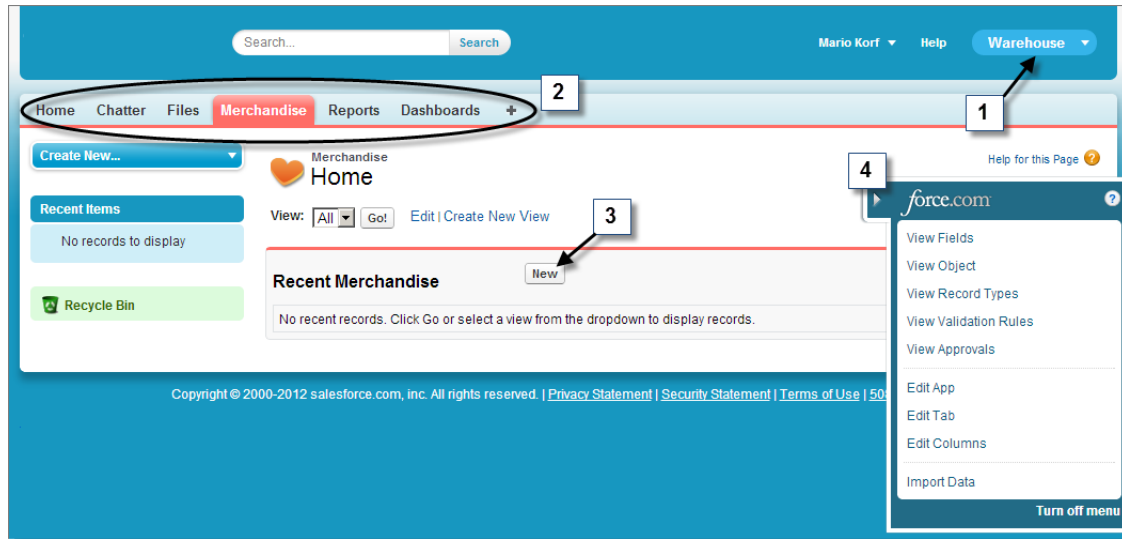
Search... Search

Mario Korf ▼ Help Warehouse ▼

1

2

Home Chatter Files Merchandise Reports Dashboards +

Create New... ▼

Recent Items

No records to display

Recycle Bin

Merchandise
Home

View: All Go! Edit | Create New View

3

Help for this Page

4

Recent Merchandise New

No recent records. Click Go or select a view from the dropdown to display records.

force.com

View Fields
View Object
View Record Types
View Validation Rules
View Approvals

Edit App
Edit Tab
Edit Columns

Import Data

Turn off menu

Copyright © 2000-2012 salesforce.com, inc. All rights reserved. | Privacy Statement | Security Statement | Terms of Use | 50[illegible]